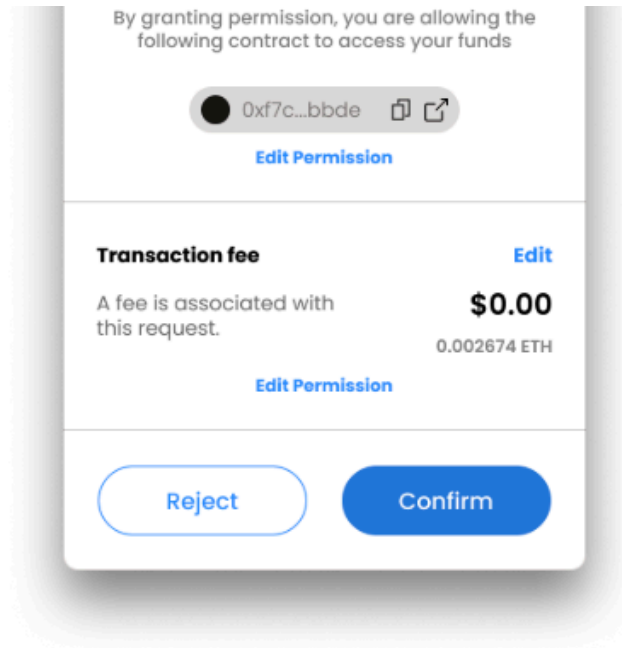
By granting permission, you are allowing the following contract to access your funds

0xf7c...bbde

Edit Permission

Transaction fee

Edit

A fee is associated with this request.

$0.00

0.002674 ETH

Edit Permission

Reject

Confirm